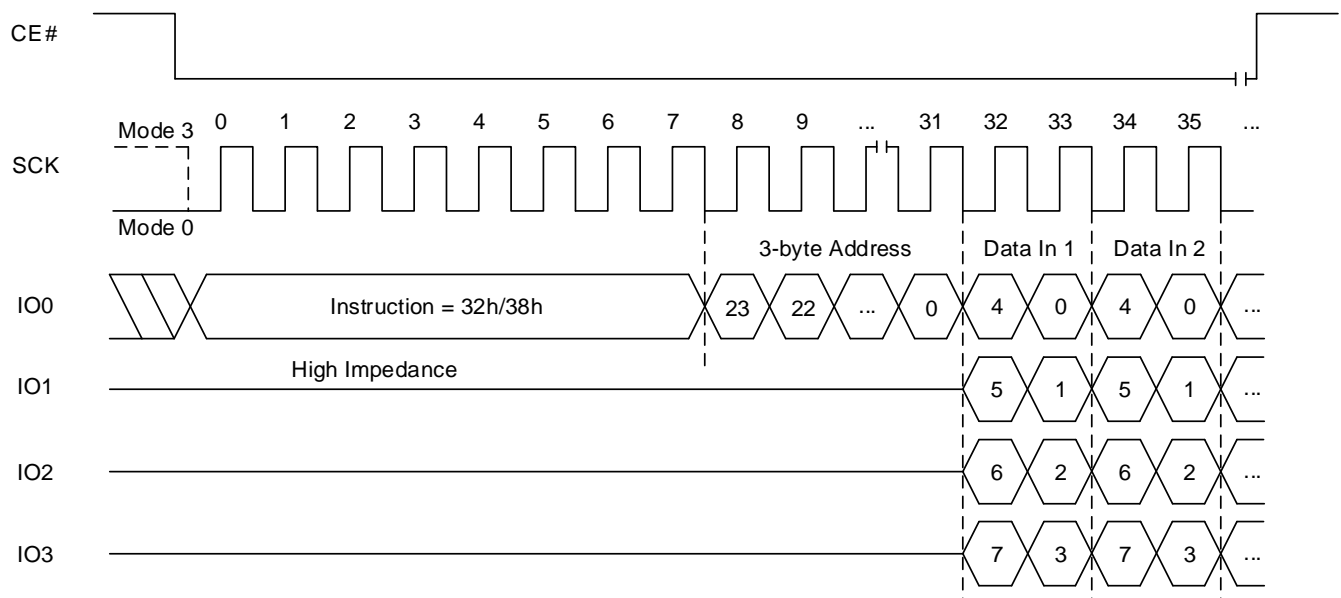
CE#

Mode 3 0 1 2 3 4 5 6 7 8 9 ... 31 32 33 34 35 ...

SCK

Mode 0

3-byte Address Data In 1 Data In 2

IO0 Instruction = 32h/38h 23 22 ... 0 4 0 4 0 ...

High Impedance

IO1 5 1 5 1 ...

IO2 6 2 6 2 ...

IO3 7 3 7 3 ...